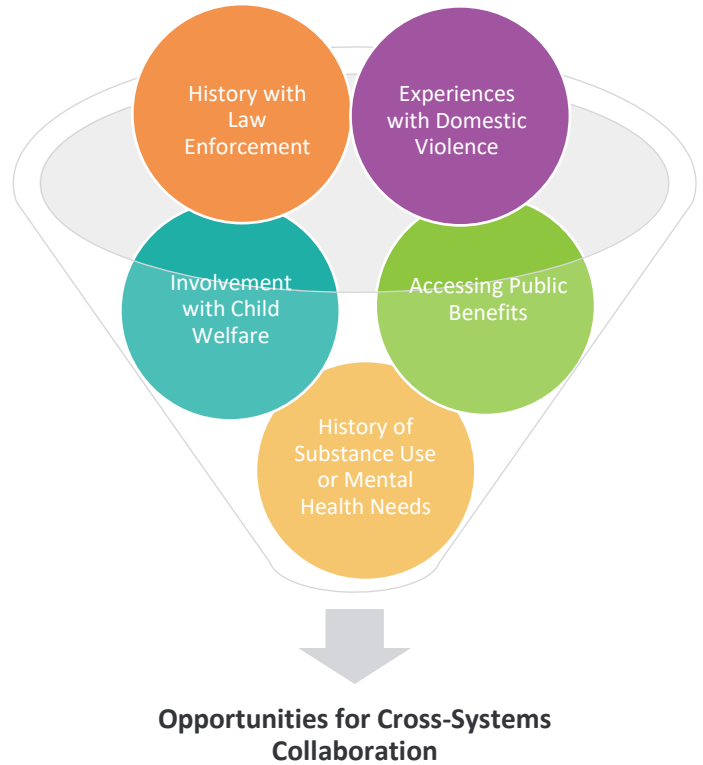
History with Law Enforcement

Experiences with Domestic Violence

Involvement with Child Welfare

Accessing Public Benefits

History of Substance Use or Mental Health Needs

Opportunities for Cross-Systems Collaboration